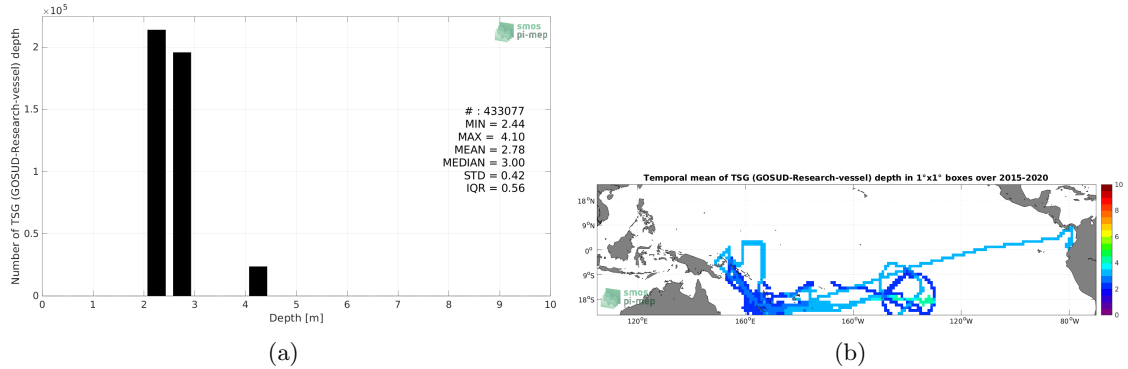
$\times 10^5$

smos pi-mep

2
1.5
1
0.5
0

Number of TSG (GOSUD-Research-vessel) depth

# : 433077
MIN = 2.44
MAX = 4.10
MEAN = 2.78
MEDIAN = 3.00
STD = 0.42
IQR = 0.56

0 1 2 3 4 5 6 7 8 9 10
Depth [m]

(a)

Temporal mean of TSG (GOSUD-Research-vessel) depth in 1°x1° boxes over 2015-2020

18°N
9°N
0°
9°S
18°S

smos pi-mep

120°E 160°E 160°W 120°W 80°W

10
8
6
4
2
0

(b)